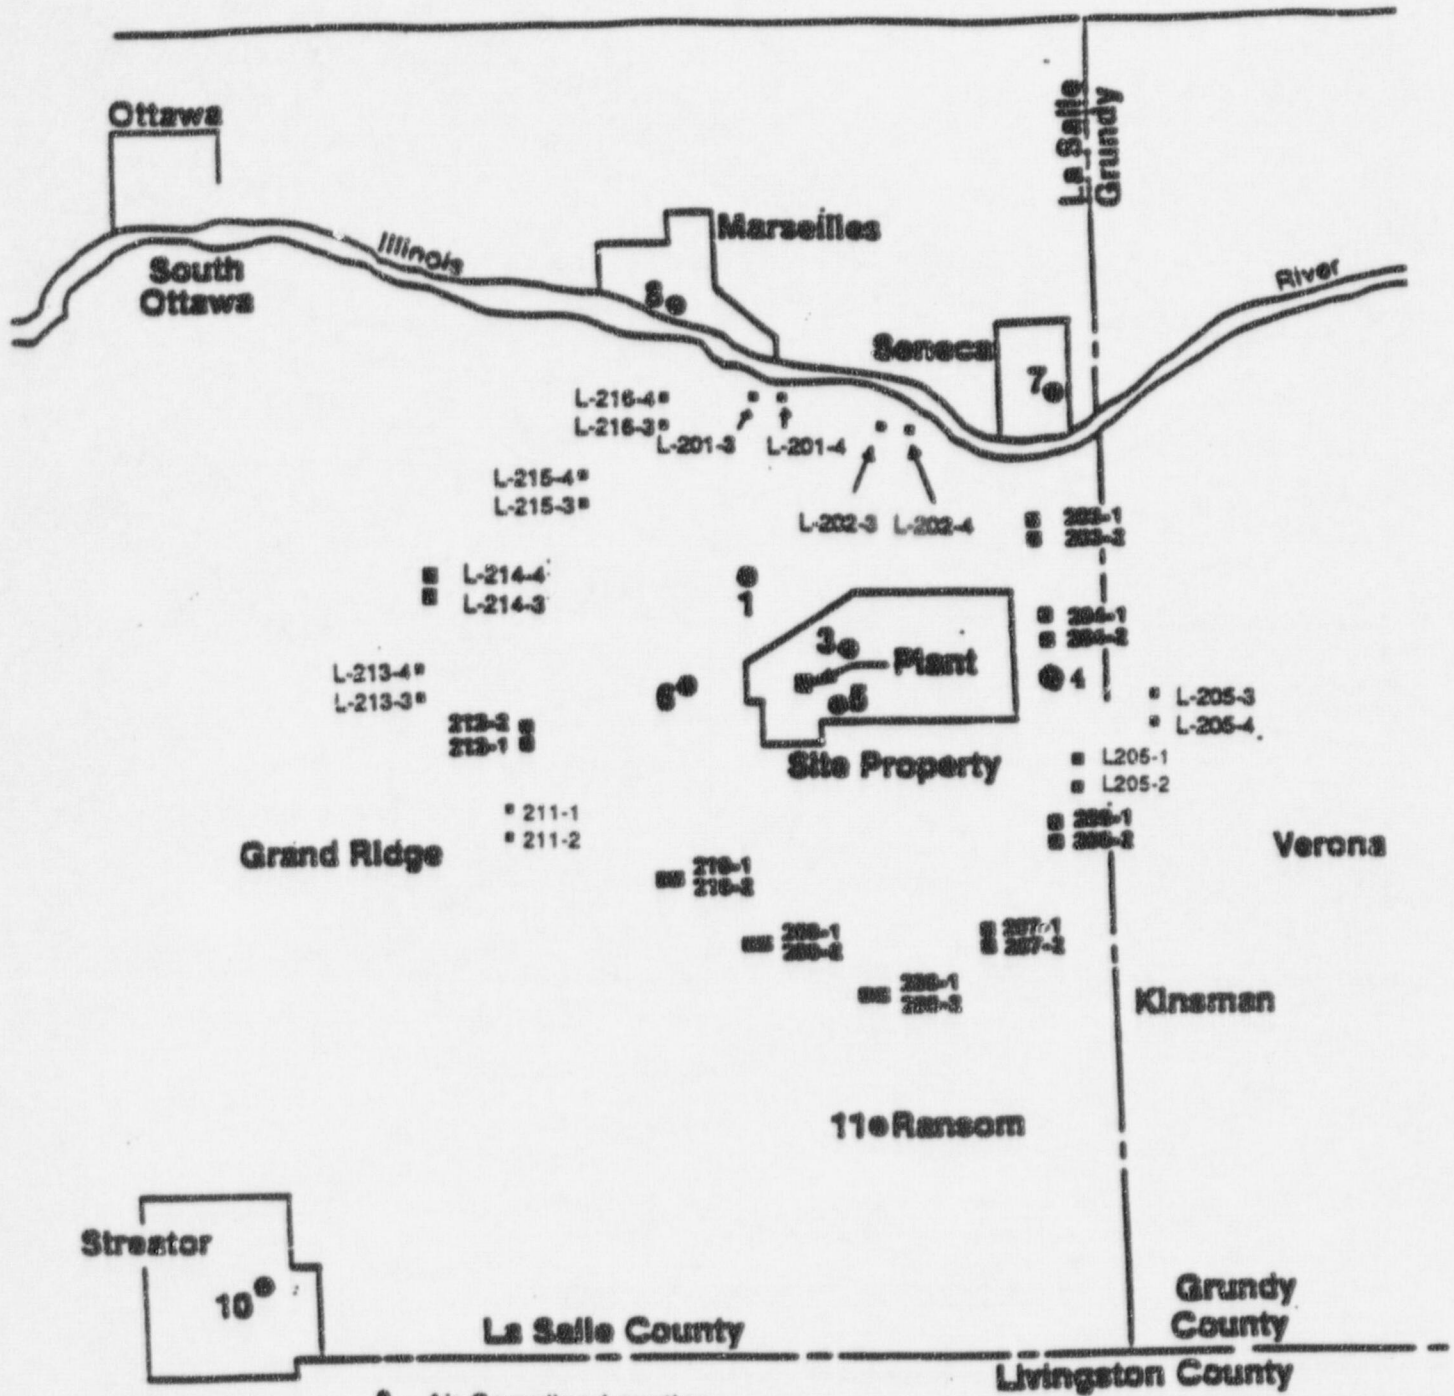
Ottawa

La Salle
Grundy

Marseilles

Illinois

South Ottawa

River

8

Seneca

7

L-216-4
L-216-3
L-201-3
L-201-4

L-215-4
L-215-3

L-202-3
L-202-4

203-1
203-2

L-214-4
L-214-3

1

204-1
204-2

3
Plant

L-213-4
L-213-3

6

5

4

L-205-3
L-205-4

212-2
212-1

Site Property

L205-1
L205-2

211-1
211-2

206-1
206-2

Grand Ridge

Verona

210-1
210-2

209-1
209-2

207-1
207-2

208-1
208-2

Kinsman

11 Ransom

Streator

10

Grundy County

La Salle County

Livingston County

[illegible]